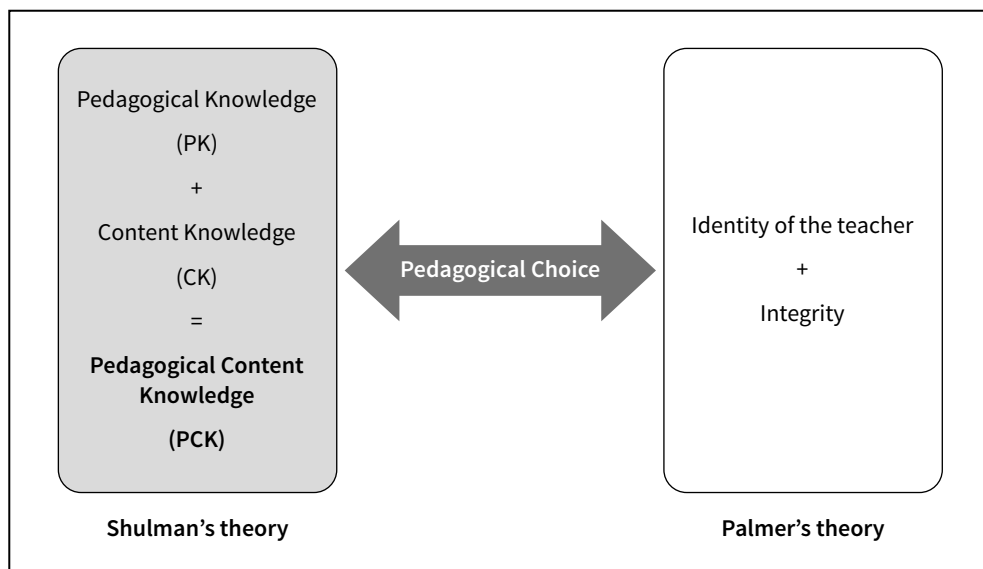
Pedagogical Knowledge

(PK)

+

Content Knowledge

(CK)

=

**Pedagogical Content Knowledge**

**(PCK)**

**Shulman's theory**

Pedagogical Choice

Identity of the teacher

+

Integrity

**Palmer's theory**